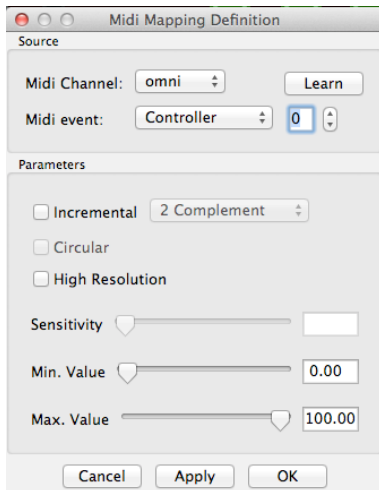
Midi Mapping Definition

Source

Midi Channel: omni

Learn

Midi event: Controller

0

Parameters

Incremental

2 Complement

Circular

High Resolution

Sensitivity

Min. Value

0.00

Max. Value

100.00

Cancel

Apply

OK